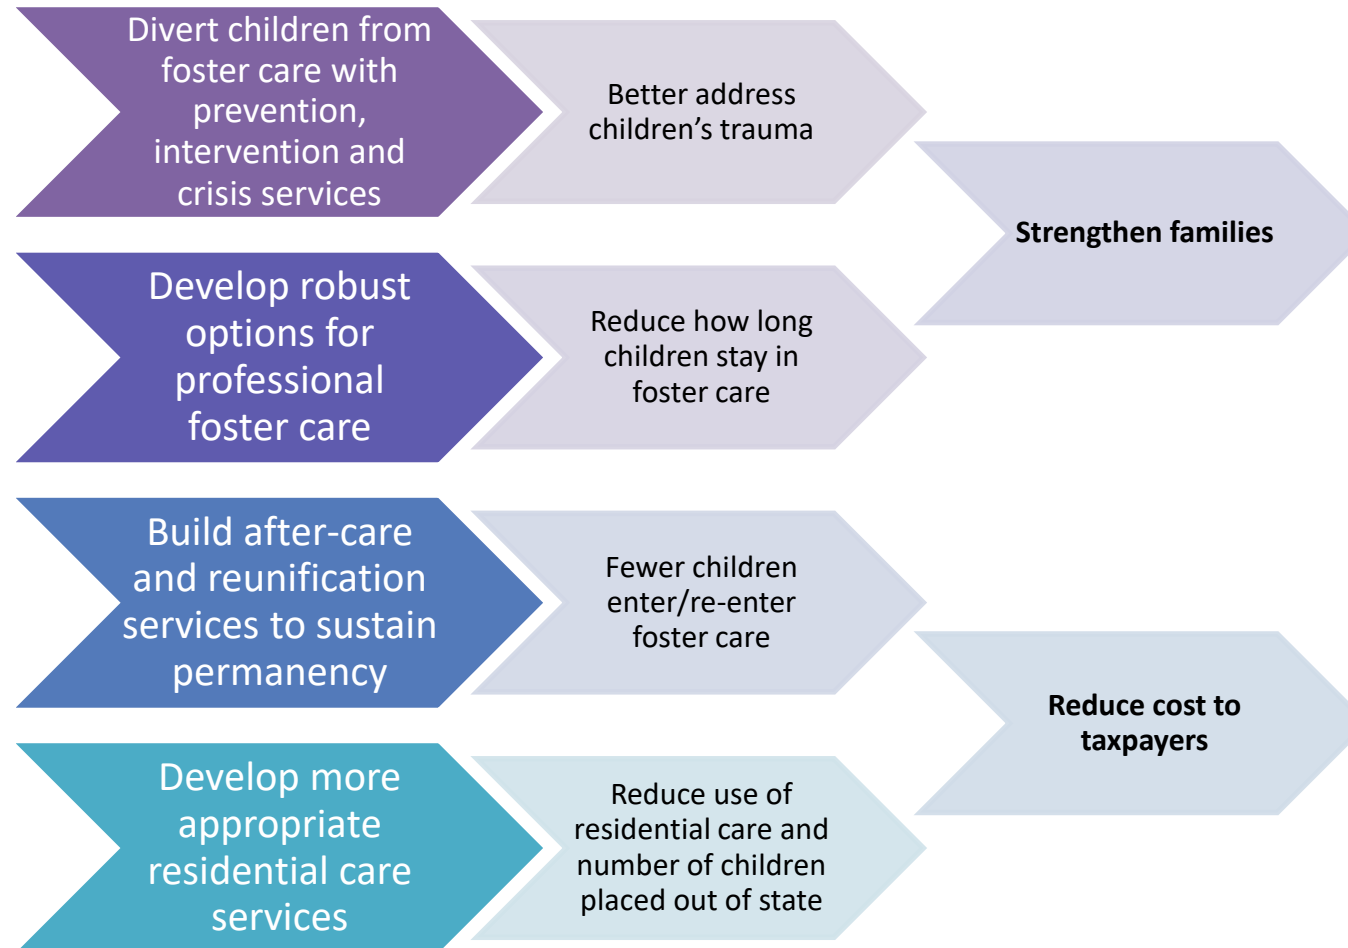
Divert children from foster care with prevention, intervention and crisis services

Better address children’s trauma

Strengthen families

Develop robust options for professional foster care

Reduce how long children stay in foster care

Build after-care and reunification services to sustain permanency

Fewer children enter/re-enter foster care

Reduce cost to taxpayers

Develop more appropriate residential care services

Reduce use of residential care and number of children placed out of state